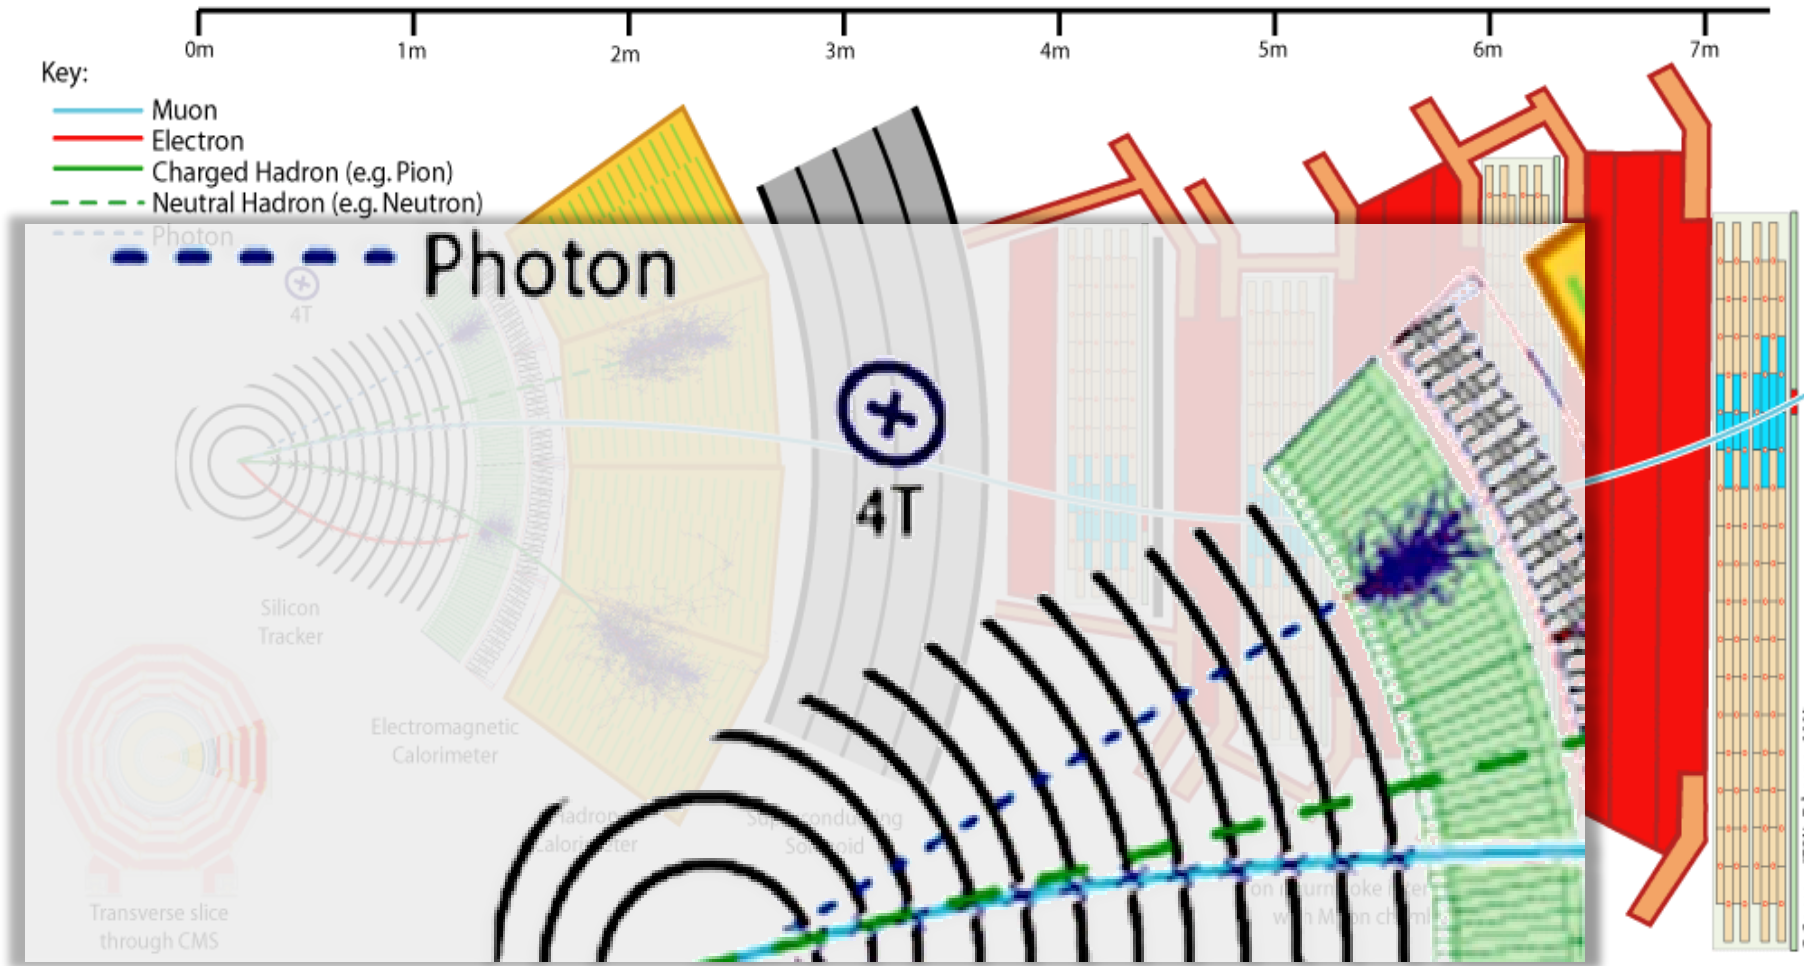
0m 1m 2m 3m 4m 5m 6m 7m

Key:
Muon
Electron
Charged Hadron (e.g. Pion)
Neutral Hadron (e.g. Neutron)
Photon

Photon

4T

4T

Silicon Tracker

Electromagnetic Calorimeter

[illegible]adron Calori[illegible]ter

Su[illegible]ondu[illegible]ng So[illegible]oid

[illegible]on Return Yoke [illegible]er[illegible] w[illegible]h Muon ch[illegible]m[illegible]

Transverse slice through CMS